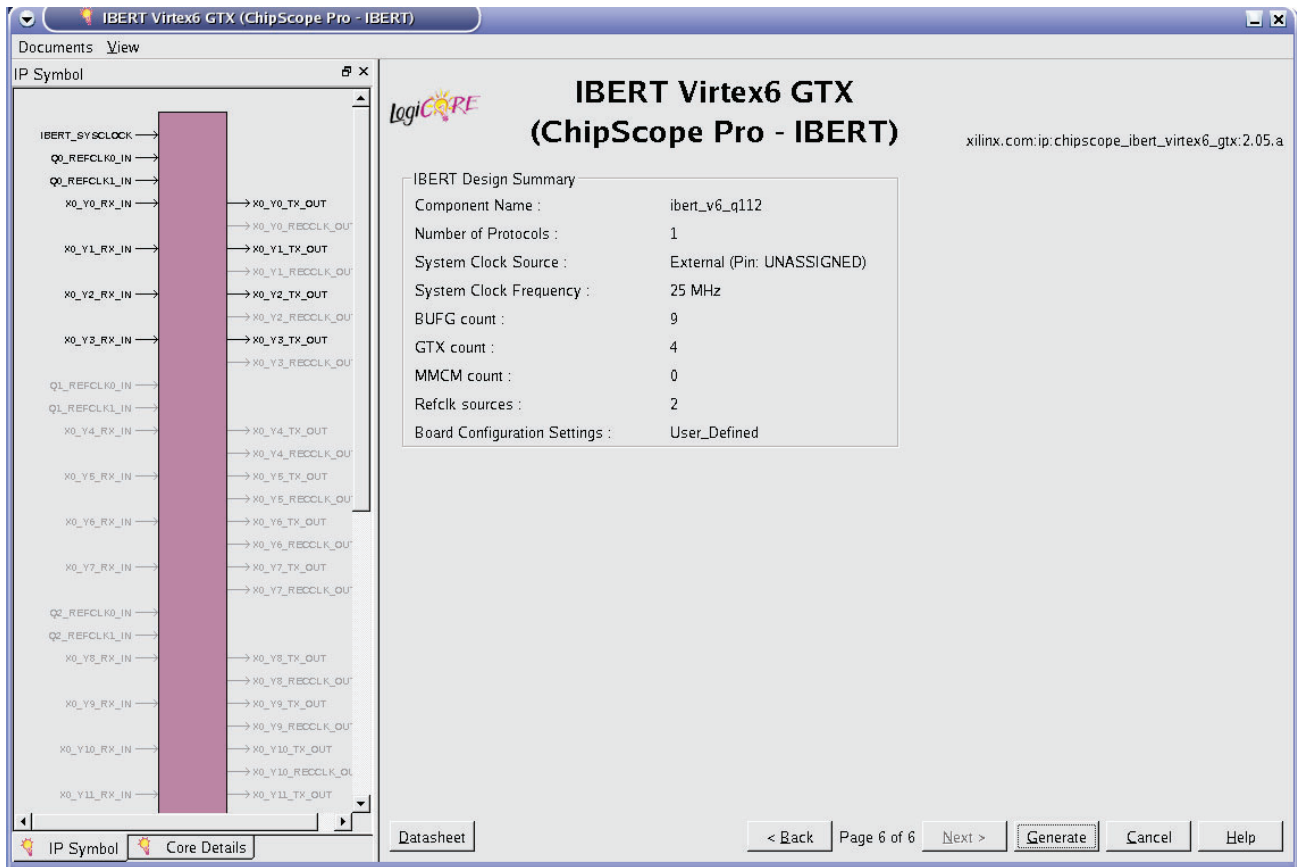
IBERT Virtex6 GTX (ChipScope Pro - IBERT)

Documents View

IP Symbol

IBERT_SYSCLOCK
Q0_REFCLK0_IN
Q0_REFCLK1_IN
X0_Y0_RX_IN
X0_Y0_TX_OUT
X0_Y0_RECCLK_OUT
X0_Y1_RX_IN
X0_Y1_TX_OUT
X0_Y1_RECCLK_OUT
X0_Y2_RX_IN
X0_Y2_TX_OUT
X0_Y2_RECCLK_OUT
X0_Y3_RX_IN
X0_Y3_TX_OUT
X0_Y3_RECCLK_OUT
Q1_REFCLK0_IN
Q1_REFCLK1_IN
X0_Y4_RX_IN
X0_Y4_TX_OUT
X0_Y4_RECCLK_OUT
X0_Y5_RX_IN
X0_Y5_TX_OUT
X0_Y5_RECCLK_OUT
X0_Y6_RX_IN
X0_Y6_TX_OUT
X0_Y6_RECCLK_OUT
X0_Y7_RX_IN
X0_Y7_TX_OUT
X0_Y7_RECCLK_OUT
Q2_REFCLK0_IN
Q2_REFCLK1_IN
X0_Y8_RX_IN
X0_Y8_TX_OUT
X0_Y8_RECCLK_OUT
X0_Y9_RX_IN
X0_Y9_TX_OUT
X0_Y9_RECCLK_OUT
X0_Y10_RX_IN
X0_Y10_TX_OUT
X0_Y10_RECCLK_OU
X0_Y11_RX_IN
X0_Y11_TX_OUT

IP Symbol
Core Details

logiCORE

IBERT Virtex6 GTX
(ChipScope Pro - IBERT)

xilinx.com:ip:chipscope_ibert_virtex6_gtx:2.05.a

IBERT Design Summary

| | |
|---|---|
| Component Name : | ibert_v6_q112 |
| Number of Protocols : | 1 |
| System Clock Source : | External (Pin: UNASSIGNED) |
| System Clock Frequency : | 25 MHz |
| BUFG count : | 9 |
| GTX count : | 4 |
| MMCM count : | 0 |
| Refclk sources : | 2 |
| Board Configuration Settings : | User_Defined |

Datasheet
< Back
Page 6 of 6
Next >
Generate
Cancel
Help